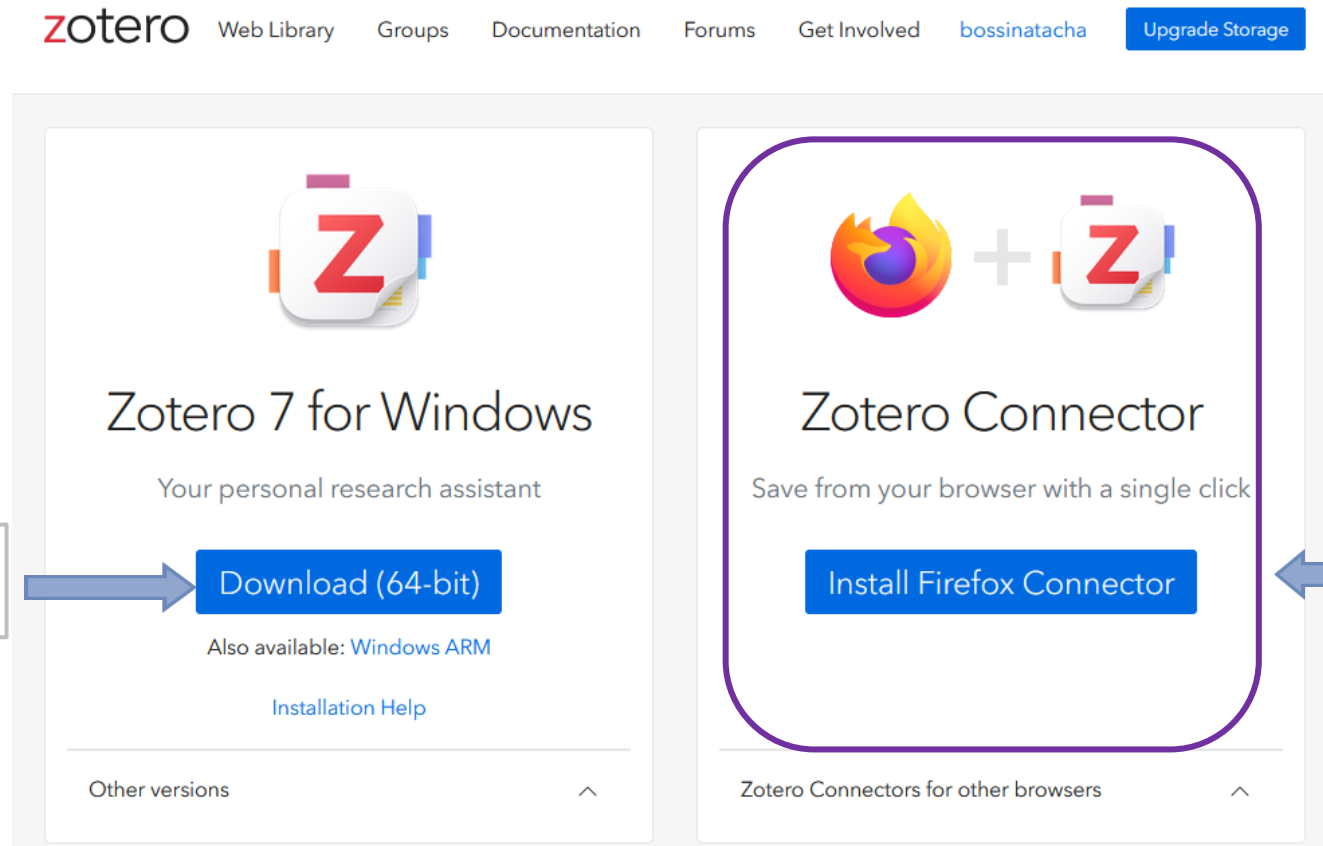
zotero Web Library Groups Documentation Forums Get Involved bossinatacha Upgrade Storage

Z

Zotero 7 for Windows

Your personal research assistant

Download (64-bit)

Also available: Windows ARM

Installation Help

Other versions

Z

Zotero Connector

Save from your browser with a single click

Install Firefox Connector

Zotero Connectors for other browsers